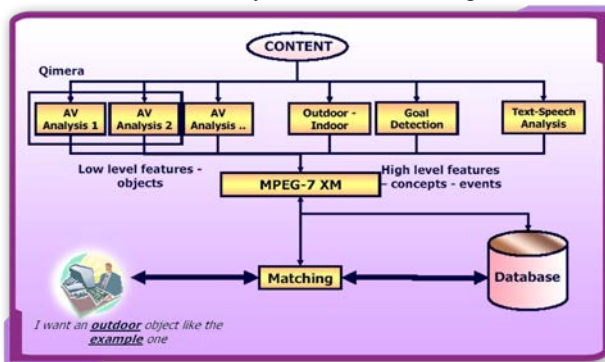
CONTENT

Qimera

AV Analysis 1

AV Analysis 2

AV Analysis ..

Outdoor - Indoor

Goal Detection

Text-Speech Analysis

Low level features - objects

MPEG-7 XM

High level features concepts - events

Matching

Database

I want an outdoor object like the example one